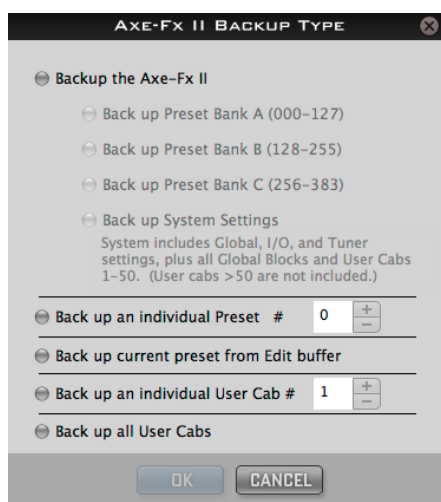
AXE-FX II BACKUP TYPE

Backup the Axe-Fx II

Back up Preset Bank A (000–127)

Back up Preset Bank B (128–255)

Back up Preset Bank C (256–383)

Back up System Settings
System includes Global, I/O, and Tuner settings, plus all Global Blocks and User Cabs 1–50. (User cabs >50 are not included.)

Back up an individual Preset # 0 + –

Back up current preset from Edit buffer

Back up an individual User Cab # 1 + –

Back up all User Cabs

OK CANCEL